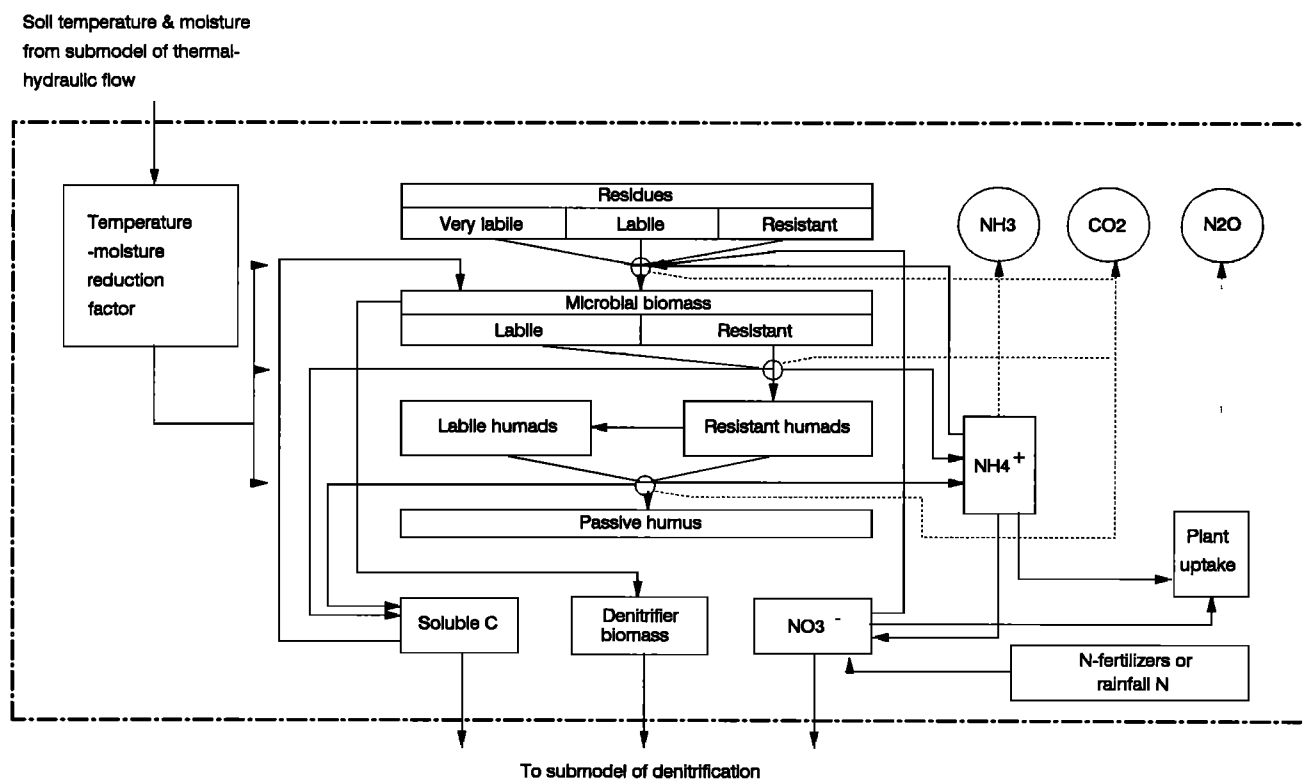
Soil temperature & moisture from submodel of thermal-hydraulic flow

Temperature -moisture reduction factor

Residues

Very labile

Labile

Resistant

NH3

CO2

N2O

Microbial biomass

Labile

Resistant

Labile humads

Resistant humads

NH4$^+$

Passive humus

Plant uptake

Soluble C

Denitrifier biomass

NO3 $^-$

N-fertilizers or rainfall N

To submodel of denitrification